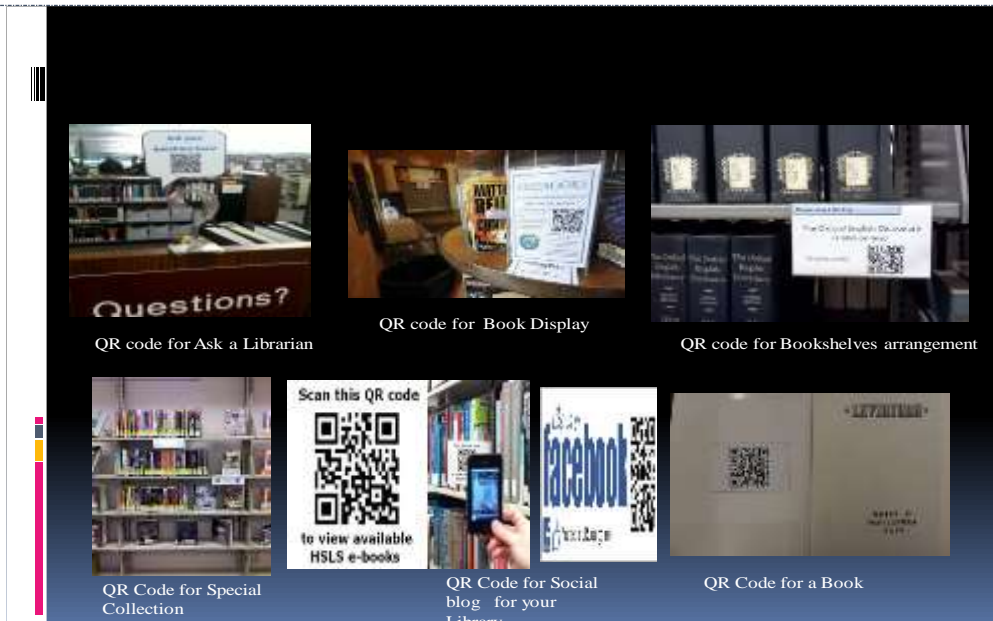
Questions?

QR code for Ask a Librarian

QR code for Book Display

QR code for Bookshelves arrangement

The Oxford English Dictionary

Scan this QR code

to view available HSLS e-books

facebook

QR Code for Special Collection

QR Code for Social blog for your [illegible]

QR Code for a Book

LEVIATHAN